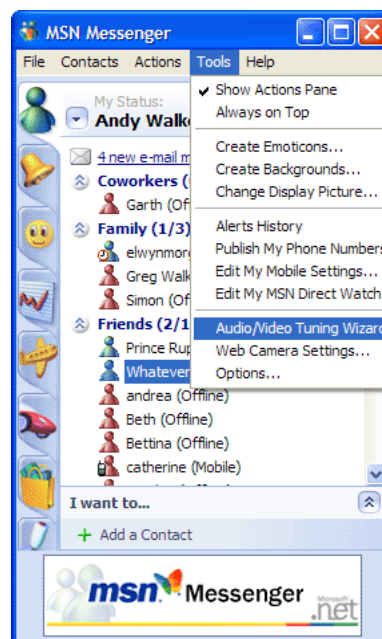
MSN Messenger

File Contacts Actions Tools Help

My Status:
Andy Walk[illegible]

4 new e-mail m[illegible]
Coworkers ([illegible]
Garth (Off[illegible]
Family (1/3)
elwynmor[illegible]
Greg Walk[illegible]
Simon (Of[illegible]
Friends (2/1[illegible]
Prince Rup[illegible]
Whatever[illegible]
andrea (Offline)
Beth (Offline)
Bettina (Offline)
catherine (Mobile)

✔ Show Actions Pane
Always on Top
Create Emoticons...
Create Backgrounds...
Change Display Picture...
Alerts History
Publish My Phone Numbers
Edit My Mobile Settings...
Edit My MSN Direct Watch
Audio/Video Tuning Wizard
Web Camera Settings...
Options...

I want to...
+ Add a Contact

msn Messenger .net